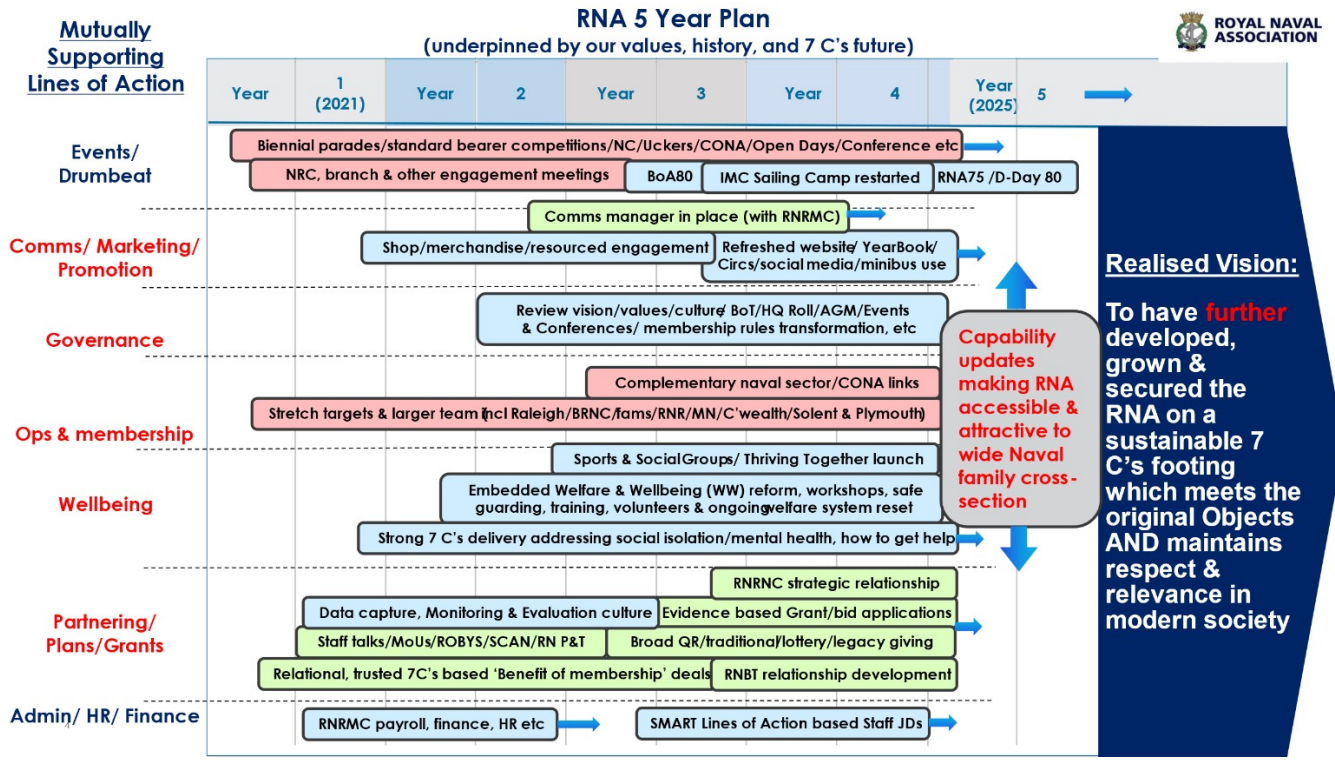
Mutually Supporting Lines of Action

RNA 5 Year Plan
(underpinned by our values, history, and 7 C's future)

ROYAL NAVAL ASSOCIATION

| Year | 1 (2021) | Year | 2 | Year | 3 | Year | 4 | Year (2025) | 5 |
|---|---|---|---|---|---|---|---|---|---|

Events/ Drumbeat

Biennial parades/standard bearer competitions/NC/Uckers/CONA/Open Days/Conference etc

NRC, branch & other engagement meetings

BoA80

IMC Sailing Camp restarted

RNA75 /D-Day 80

Comms/ Marketing/ Promotion

Comms manager in place (with RNRMC)

Shop/merchandise/resourced engagement

Refreshed website/ YearBook/ Circs/social media/minibus use

Governance

Review vision/values/culture/ BoT/HQ Roll/AGM/Events & Conferences/ membership rules transformation, etc

Ops & membership

Complementary naval sector/CONA links

Stretch targets & larger team (incl Raleigh/BRNC/fams/RNR/MN/C'wealth/Solent & Plymouth)

Wellbeing

Sports & Social Groups/ Thriving Together launch

Embedded Welfare & Wellbeing (WW) reform, workshops, safe guarding, training, volunteers & ongoing welfare system reset

Strong 7 C's delivery addressing social isolation/mental health, how to get help

Capability updates making RNA accessible & attractive to wide Naval family cross-section

Partnering/ Plans/Grants

RNRNC strategic relationship

Data capture, Monitoring & Evaluation culture

Evidence based Grant/bid applications

Staff talks/MoUs/ROBYS/SCAN/RN P&T

Broad QR/traditional/lottery/legacy giving

Relational, trusted 7C's based 'Benefit of membership' deals

RNBT relationship development

Admin/ HR/ Finance

RNRMC payroll, finance, HR etc

SMART Lines of Action based Staff JDs

Realised Vision:

To have further developed, grown & secured the RNA on a sustainable 7 C's footing which meets the original Objects AND maintains respect & relevance in modern society